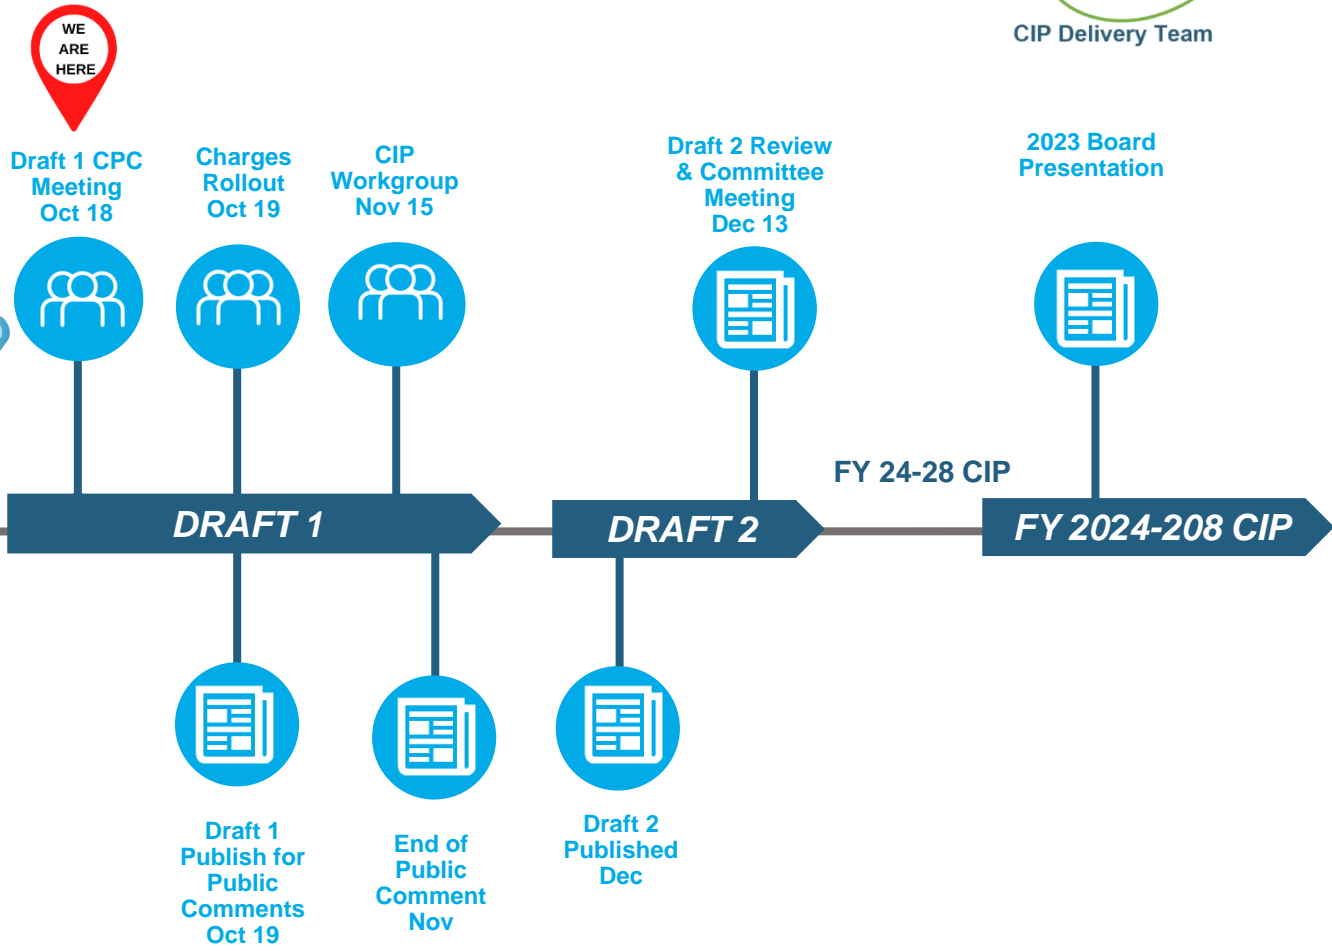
WE ARE HERE

CIP Delivery Team

Draft 1 CPC Meeting Oct 18

Charges Rollout Oct 19

CIP Workgroup Nov 15

Draft 2 Review & Committee Meeting Dec 13

2023 Board Presentation

FY 24-28 CIP

DRAFT 1

DRAFT 2

FY 2024-208 CIP

Draft 1 Publish for Public Comments Oct 19

End of Public Comment Nov

Draft 2 Published Dec